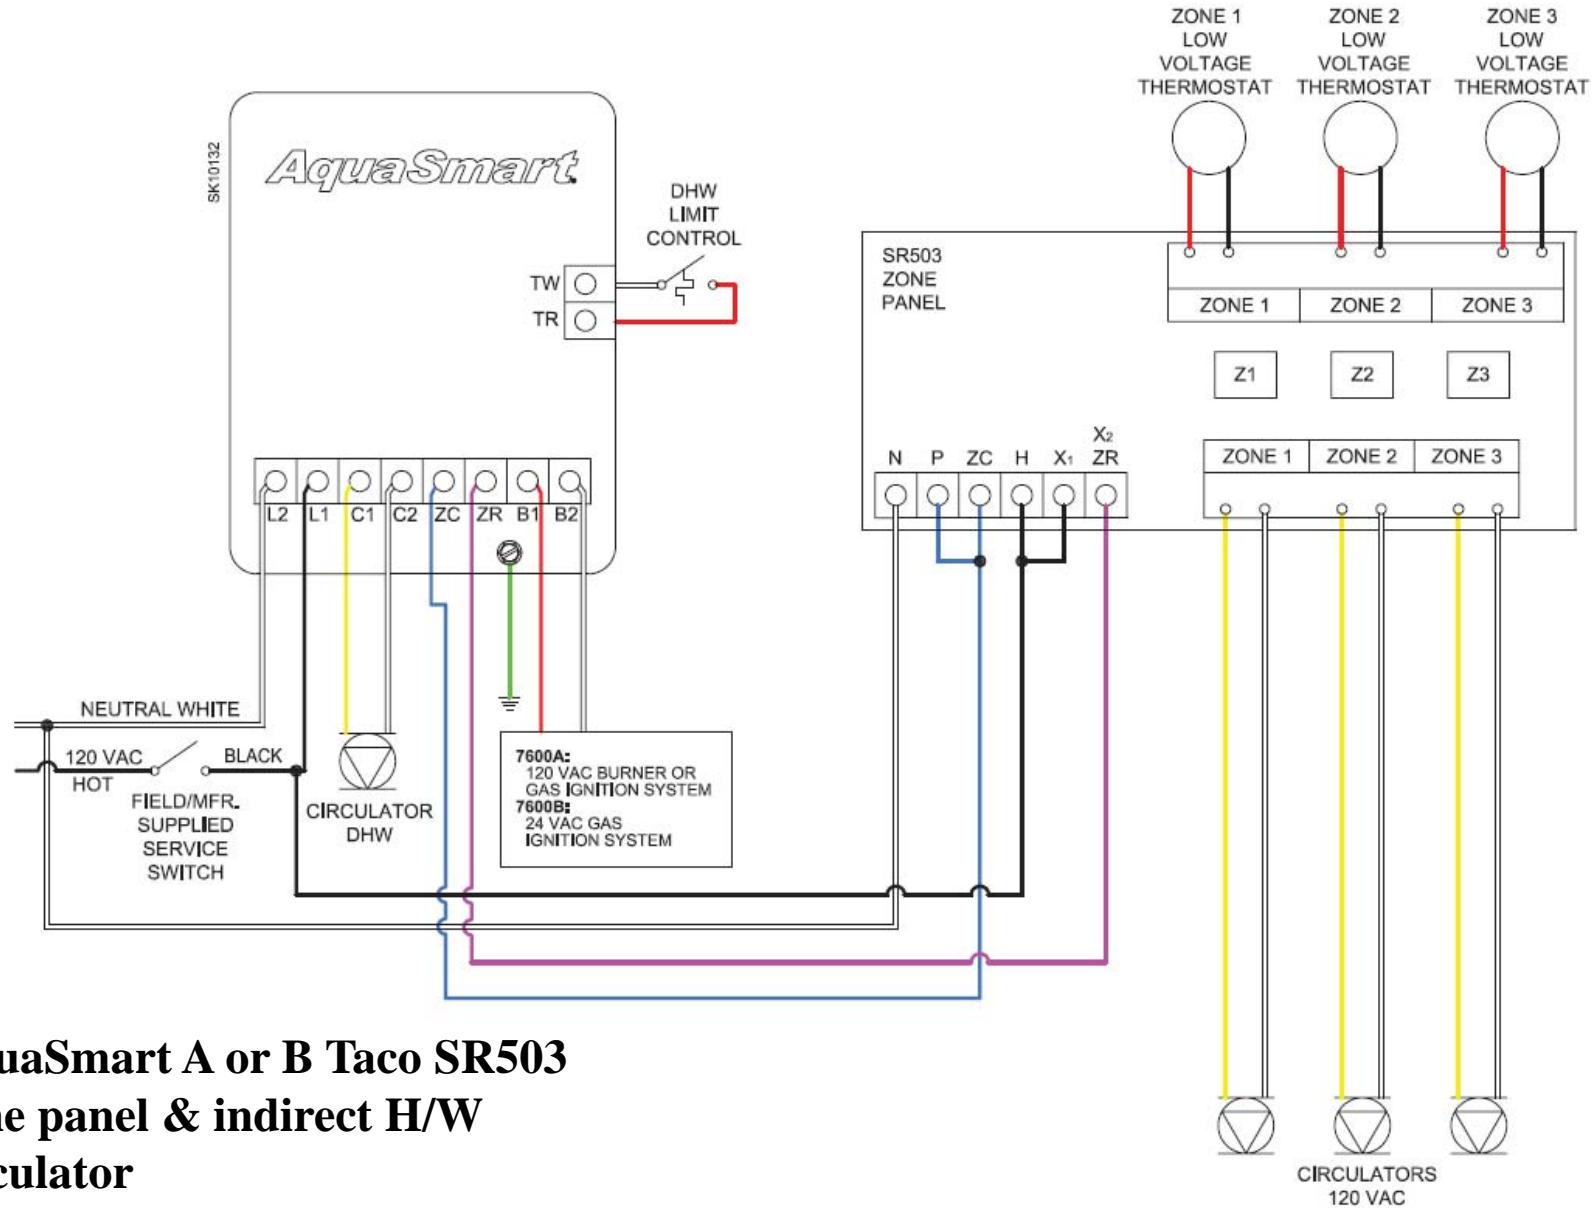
ZONE 1 LOW VOLTAGE THERMOSTAT

ZONE 2 LOW VOLTAGE THERMOSTAT

ZONE 3 LOW VOLTAGE THERMOSTAT

SK10132

AquaSmart

DHW LIMIT CONTROL

TW

TR

SR503 ZONE PANEL

ZONE 1 ZONE 2 ZONE 3

Z1 Z2 Z3

N P ZC H $X_1$ $X_2$ ZR

ZONE 1 ZONE 2 ZONE 3

L2 L1 C1 C2 ZC ZR B1 B2

NEUTRAL WHITE

120 VAC HOT

BLACK

FIELD/MFR. SUPPLIED SERVICE SWITCH

CIRCULATOR DHW

7600A:
120 VAC BURNER OR GAS IGNITION SYSTEM
7600B:
24 VAC GAS IGNITION SYSTEM

uaSmart A or B Taco SR503
e panel & indirect H/W
culator

CIRCULATORS 120 VAC